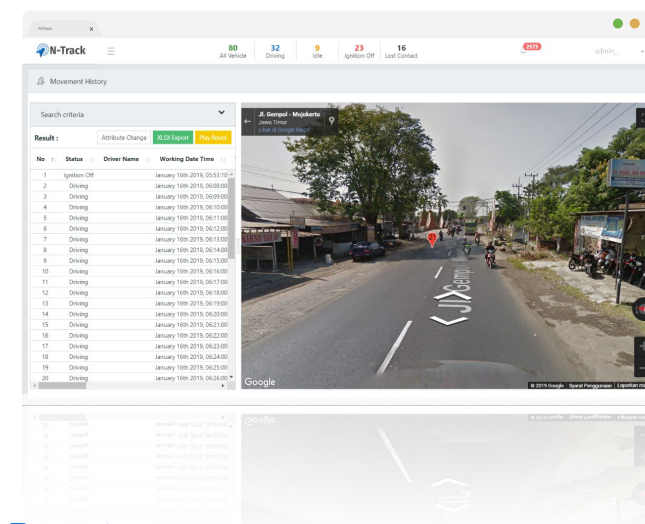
NTrack ×

N-Track

80 All Vehicle | 32 Driving | 9 Idle | 23 Ignition Off | 16 Lost Contact

2579

admin

Movement History

Search criteria

Result : Attribute Change XLSX Export Play Route

| No | Status | Driver Name | Working Date Time |
|---|---|---|---|
| 1 | Ignition Off | | January 16th 2019, 05:53:10 |
| 2 | Driving | | January 16th 2019, 06:08:00 |
| 3 | Driving | | January 16th 2019, 06:09:00 |
| 4 | Driving | | January 16th 2019, 06:10:00 |
| 5 | Driving | | January 16th 2019, 06:11:00 |
| 6 | Driving | | January 16th 2019, 06:12:00 |
| 7 | Driving | | January 16th 2019, 06:13:00 |
| 8 | Driving | | January 16th 2019, 06:14:00 |
| 9 | Driving | | January 16th 2019, 06:15:00 |
| 10 | Driving | | January 16th 2019, 06:16:00 |
| 11 | Driving | | January 16th 2019, 06:17:00 |
| 12 | Driving | | January 16th 2019, 06:18:00 |
| 13 | Driving | | January 16th 2019, 06:19:00 |
| 14 | Driving | | January 16th 2019, 06:20:00 |
| 15 | Driving | | January 16th 2019, 06:21:00 |
| 16 | Driving | | January 16th 2019, 06:22:00 |
| 17 | Driving | | January 16th 2019, 06:23:00 |
| 18 | Driving | | January 16th 2019, 06:24:00 |
| 19 | Driving | | January 16th 2019, 06:25:00 |
| 20 | Driving | | January 16th 2019, 06:26:00 |

Jl. Gempol - Mojokerto
Jawa Timur
Lihat di Google Maps

Google

© 2019 Google Syarat Penggunaan Laporkan m